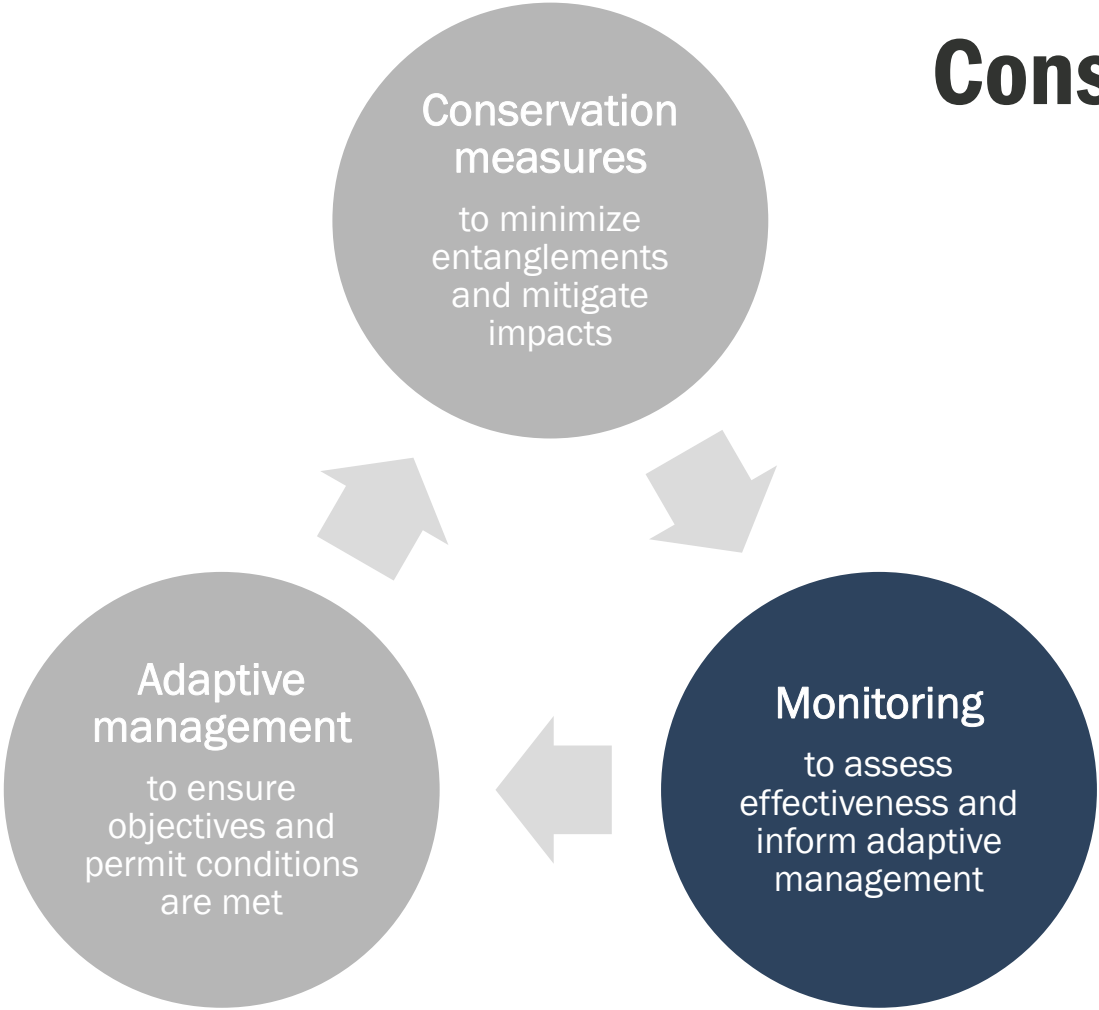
Cons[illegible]

Conservation measures

to minimize entanglements and mitigate impacts

Monitoring

to assess effectiveness and inform adaptive management

Adaptive management

to ensure objectives and permit conditions are met